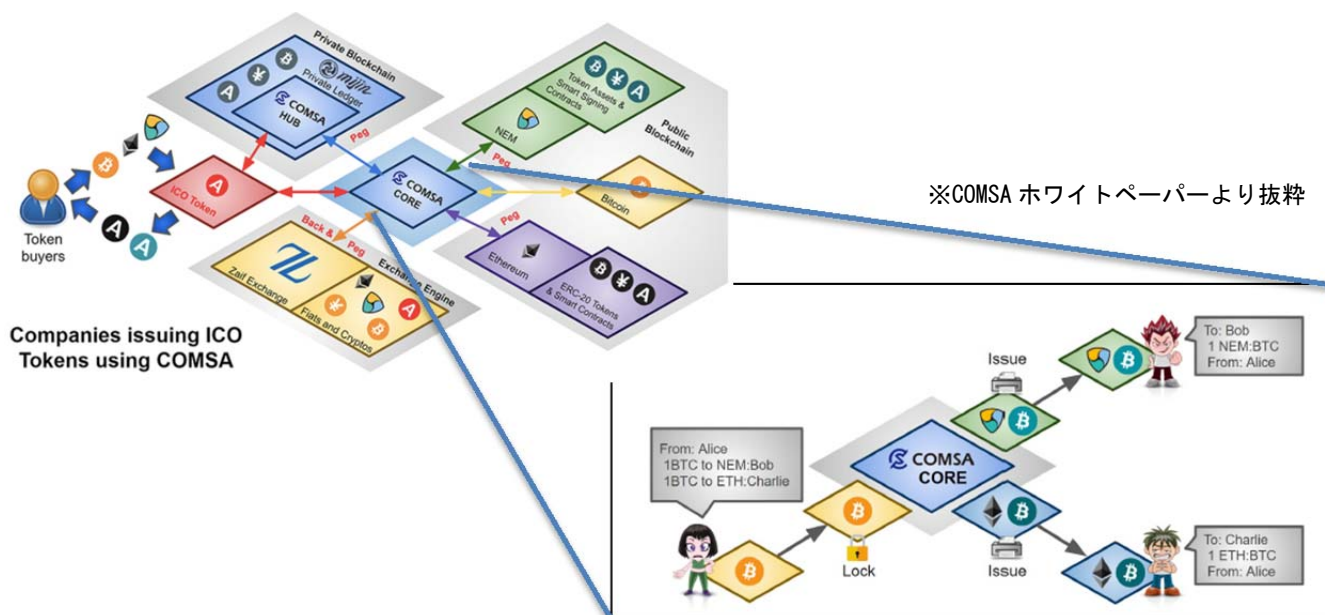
Private Blockchain

mijin

Private Ledger

COMSA HUB

Peg

Token Assets & Smart Signing Contracts

NEM

Public Blockchain

Peg

COMSA CORE

Bitcoin

ICO Token

Token buyers

Back & Peg

Peg

Exchange Engine

Ethereum

ERC-20 Tokens & Smart Contracts

Zaif Exchange

Fiats and Cryptos

Companies issuing ICO Tokens using COMSA

※COMSA ホワイトペーパーより抜粋

Issue

To: Bob
1 NEM:BTC
From: Alice

From: Alice
1BTC to NEM:Bob
1BTC to ETH:Charlie

COMSA CORE

Lock

Issue

To: Charlie
1 ETH:BTC
From: Alice